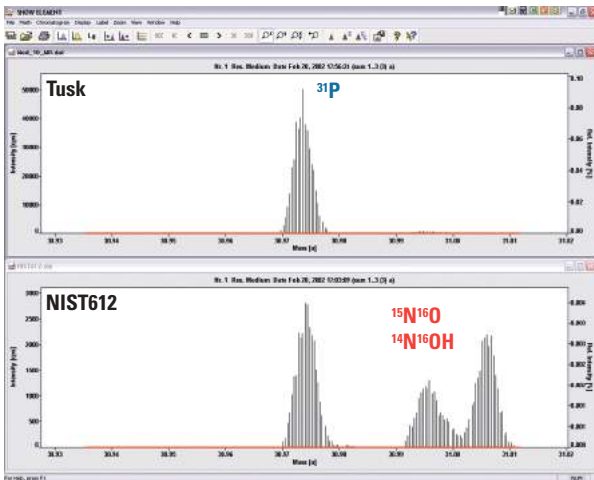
SHOW ELEMENT
File Math Chromatogram Display Label Zoom View Window Help

Tusk
$^{31}P$
Nr. 1 Res. Medium Date Feb 26, 2002 17:56:21 (scan 1..3 (3) a)
Intensity [cps]
50000
40000
30000
20000
10000
0
Rel. Intensity [%]
0.10
0.08
0.06
0.04
0.02
0.00
30.93 30.94 30.95 30.96 30.97 30.98 30.99 31.00 31.01 31.02
Mass [u]

NIST612
$^{15}N^{16}O$
$^{14}N^{16}OH$
Nr. 1 Res. Medium Date Feb 26, 2002 17:03:09 (scan 1..3 (3) a)
Intensity [cps]
3000
2500
2000
1500
1000
500
0
Rel. Intensity [%]
0.006
0.005
0.004
0.003
0.002
0.001
0.000
30.93 30.94 30.95 30.96 30.97 30.98 30.99 31.00 31.01 31.02
Mass [u]
For Help, press F1